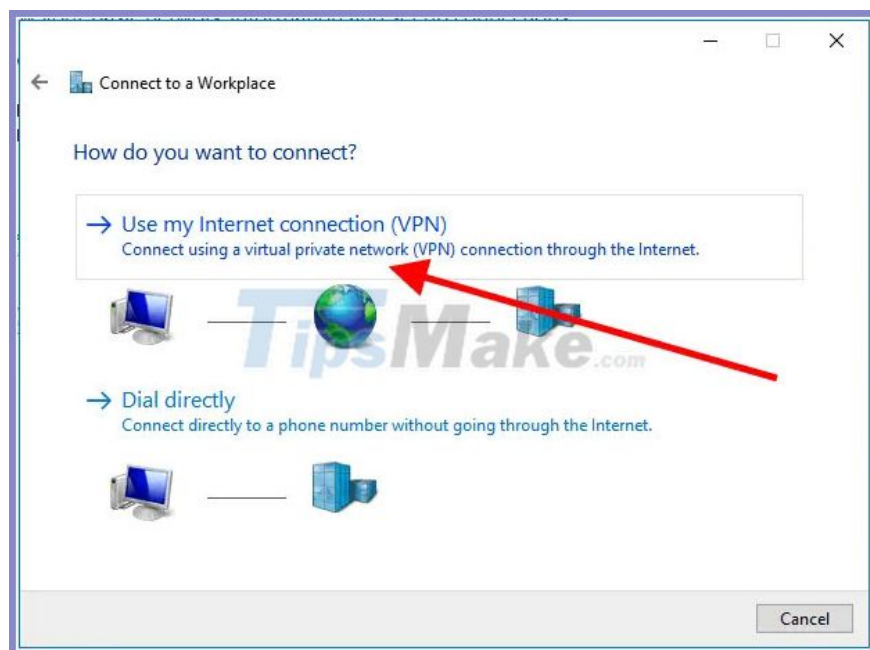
Connect to a Workplace

How do you want to connect?

→ Use my Internet connection (VPN)
Connect using a virtual private network (VPN) connection through the Internet.

TipsMake.com

→ Dial directly
Connect directly to a phone number without going through the Internet.

Cancel